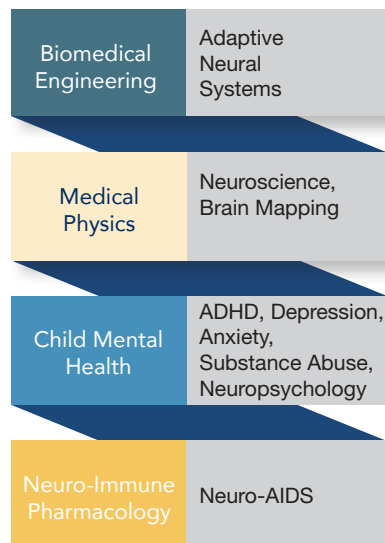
Biomedical Engineering

Adaptive Neural Systems

Medical Physics

Neuroscience, Brain Mapping

Child Mental Health

ADHD, Depression, Anxiety, Substance Abuse, Neuropsychology

Neuro-Immune Pharmacology

Neuro-AIDS